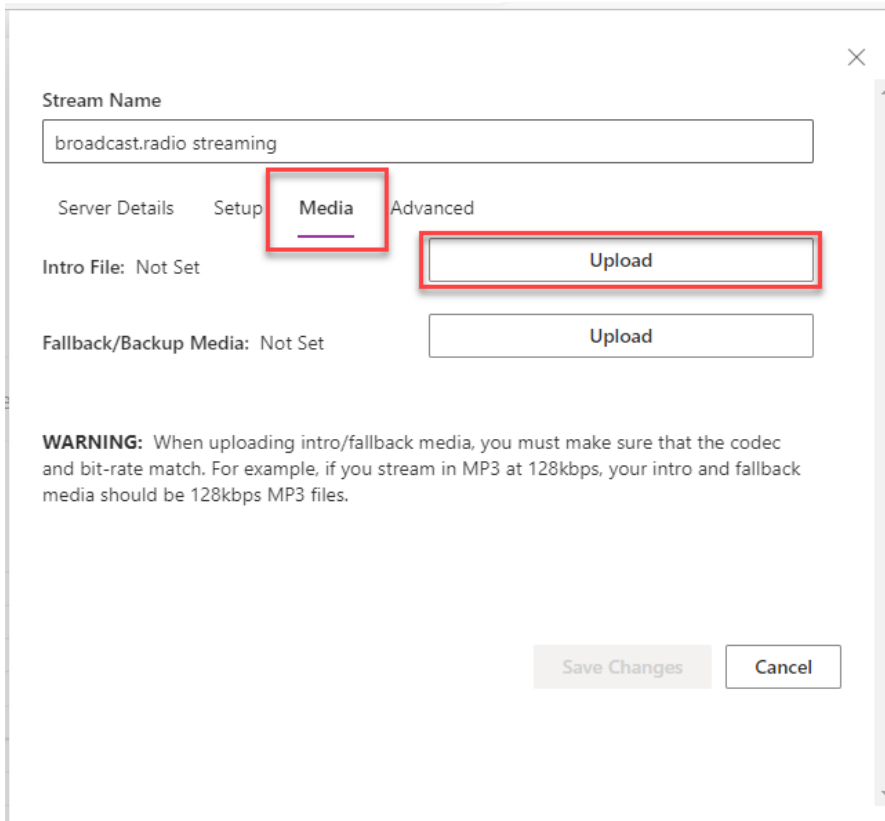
×

Stream Name

broadcast.radio streaming

Server Details Setup Media Advanced

Intro File: Not Set

Upload

Fallback/Backup Media: Not Set

Upload

WARNING: When uploading intro/fallback media, you must make sure that the codec and bit-rate match. For example, if you stream in MP3 at 128kbps, your intro and fallback media should be 128kbps MP3 files.

Save Changes

Cancel